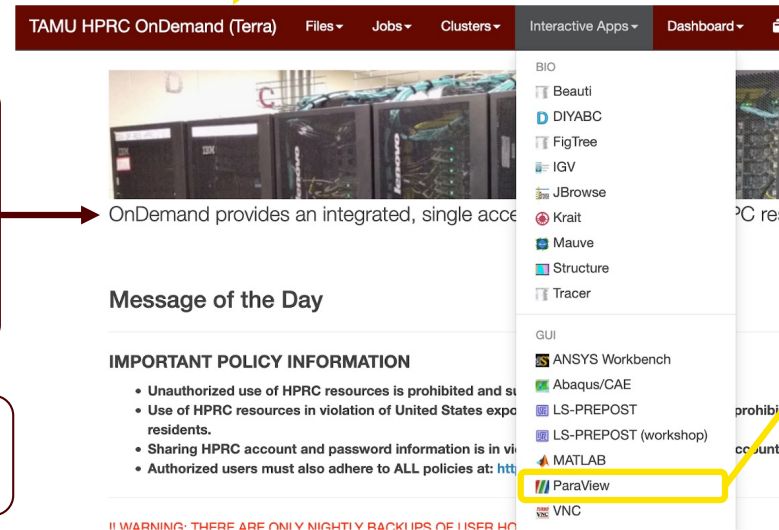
TAMU HPRC OnDemand (Terra) Files▾ Jobs▾ Clusters▾ Interactive Apps▾ Dashboard▾

IBM

OnDemand provides an integrated, single acce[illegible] PC re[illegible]

Message of the Day

IMPORTANT POLICY INFORMATION

- Unauthorized use of HPRC resources is prohibited and su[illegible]
- Use of HPRC resources in violation of United States expo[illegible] prohibi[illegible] residents.
- Sharing HPRC account and password information is in vi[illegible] ccount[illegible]
- Authorized users must also adhere to ALL policies at: htt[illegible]

!! WARNING: THERE ARE ONLY NIGHTLY BACKUPS OF USER HO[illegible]

BIO
Beauti
DIYABC
FigTree
IGV
JBrowse
Krait
Mauve
Structure
Tracer

GUI
ANSYS Workbench
Abaqus/CAE
LS-PREPOST
LS-PREPOST (workshop)
MATLAB
ParaView
VNC